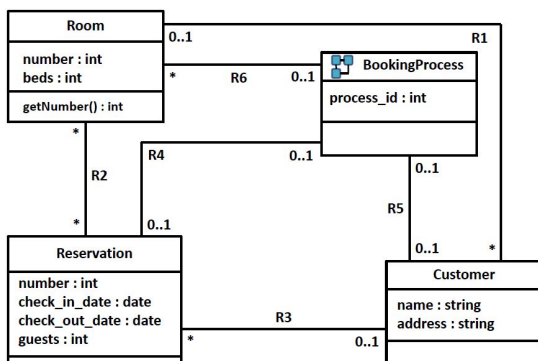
Room

number : int
beds : int

getNumber() : int

0..1

R1

*

R6

0..1

BookingProcess

process_id : int

*

R2

*

R4

0..1

0..1

R5

0..1

0..1

*

Reservation

number : int
check_in_date : date
check_out_date : date
guests : int

*

R3

0..1

Customer

name : string
address : string